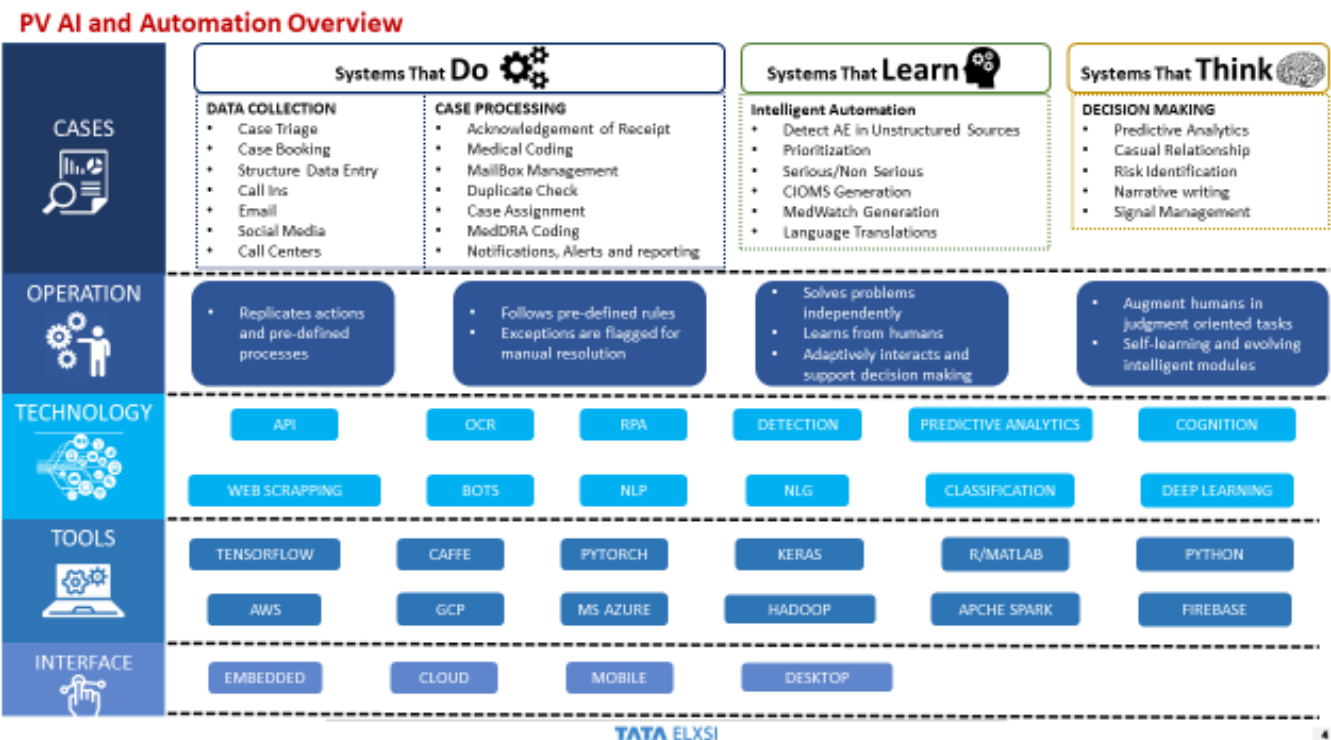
PV AI and Automation Overview

CASES

Systems That Do

DATA COLLECTION
- Case Triage
- Case Booking
- Structure Data Entry
- Call Ins
- Email
- Social Media
- Call Centers

CASE PROCESSING
- Acknowledgement of Receipt
- Medical Coding
- MailBox Management
- Duplicate Check
- Case Assignment
- MedDRA Coding
- Notifications, Alerts and reporting

Systems That Learn

Intelligent Automation
- Detect AE in Unstructured Sources
- Prioritization
- Serious/Non Serious
- CIOMS Generation
- MedWatch Generation
- Language Translations

Systems That Think

DECISION MAKING
- Predictive Analytics
- Casual Relationship
- Risk Identification
- Narrative writing
- Signal Management

OPERATION

- Replicates actions and pre-defined processes

- Follows pre-defined rules
- Exceptions are flagged for manual resolution

- Solves problems independently
- Learns from humans
- Adaptively interacts and support decision making

- Augment humans in judgment oriented tasks
- Self-learning and evolving intelligent modules

TECHNOLOGY

API | OCR | RPA | DETECTION | PREDICTIVE ANALYTICS | COGNITION

WEB SCRAPPING | BOTS | NLP | NLG | CLASSIFICATION | DEEP LEARNING

TOOLS

TENSORFLOW | CAFFE | PYTORCH | KERAS | R/MATLAB | PYTHON

AWS | GCP | MS AZURE | HADOOP | APCHE SPARK | FIREBASE

INTERFACE

EMBEDDED | CLOUD | MOBILE | DESKTOP

TATA ELXSI

4